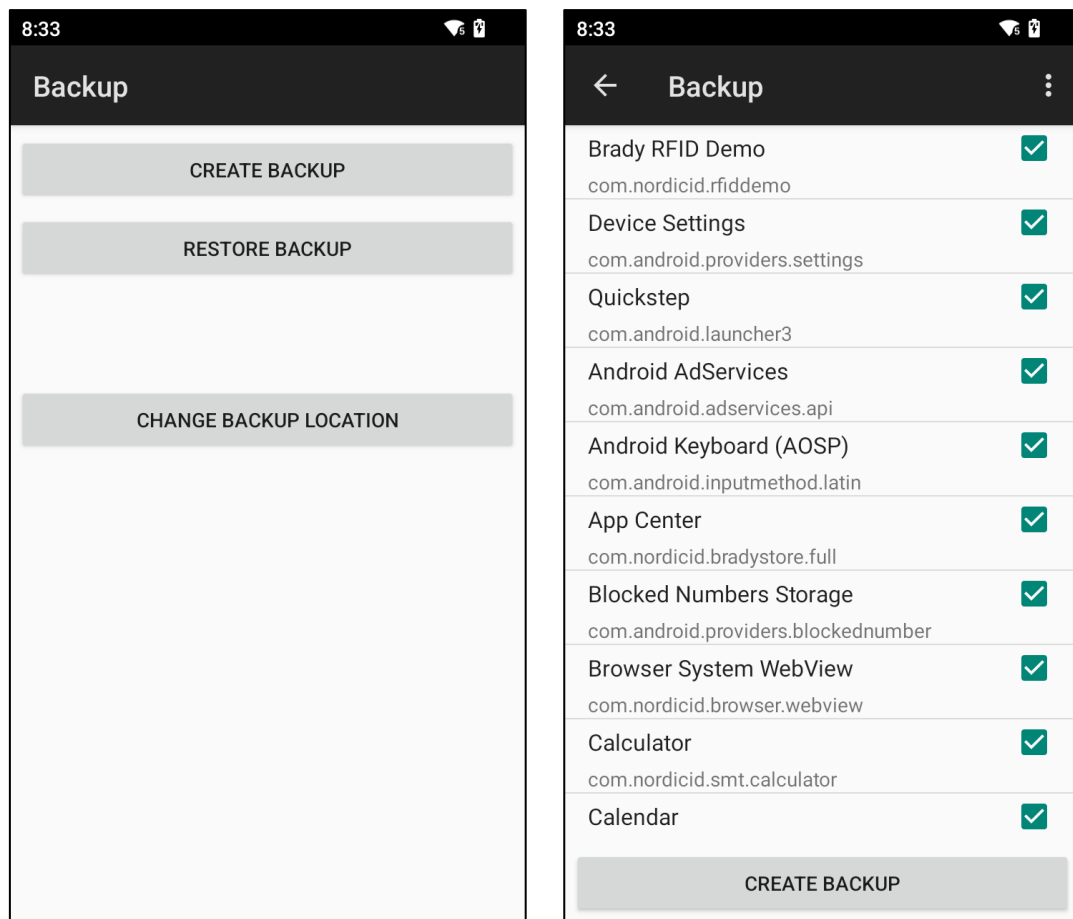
8:33

Backup

CREATE BACKUP

RESTORE BACKUP

CHANGE BACKUP LOCATION

8:33

Backup

Brady RFID Demo
com.nordicid.rfiddemo

Device Settings
com.android.providers.settings

Quickstep
com.android.launcher3

Android AdServices
com.android.adservices.api

Android Keyboard (AOSP)
com.android.inputmethod.latin

App Center
com.nordicid.bradystore.full

Blocked Numbers Storage
com.android.providers.blockednumber

Browser System WebView
com.nordicid.browser.webview

Calculator
com.nordicid.smt.calculator

Calendar

CREATE BACKUP